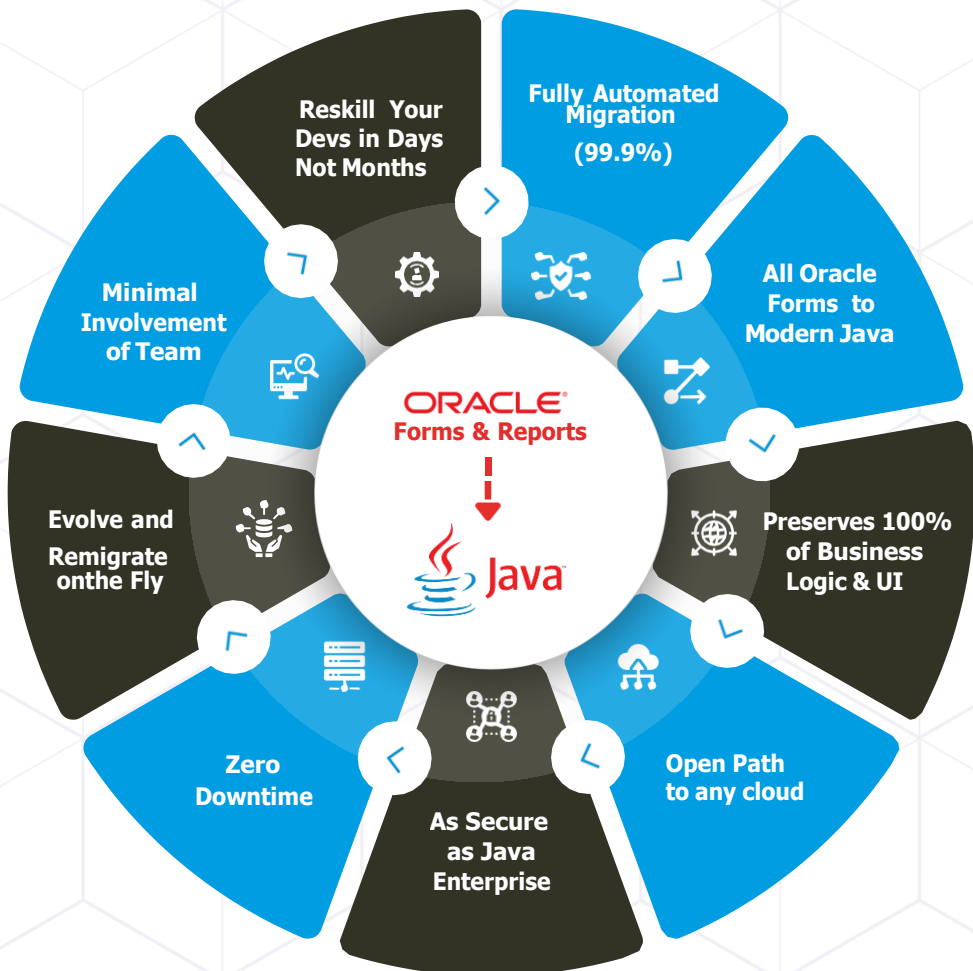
Reskill Your Devs in Days Not Months

Fully Automated Migration (99.9%)

All Oracle Forms to Modern Java

Preserves 100% of Business Logic & UI

Open Path to any cloud

As Secure as Java Enterprise

Zero Downtime

Evolve and Remigrate onthe Fly

Minimal Involvement of Team

ORACLE
Forms & Reports

Java